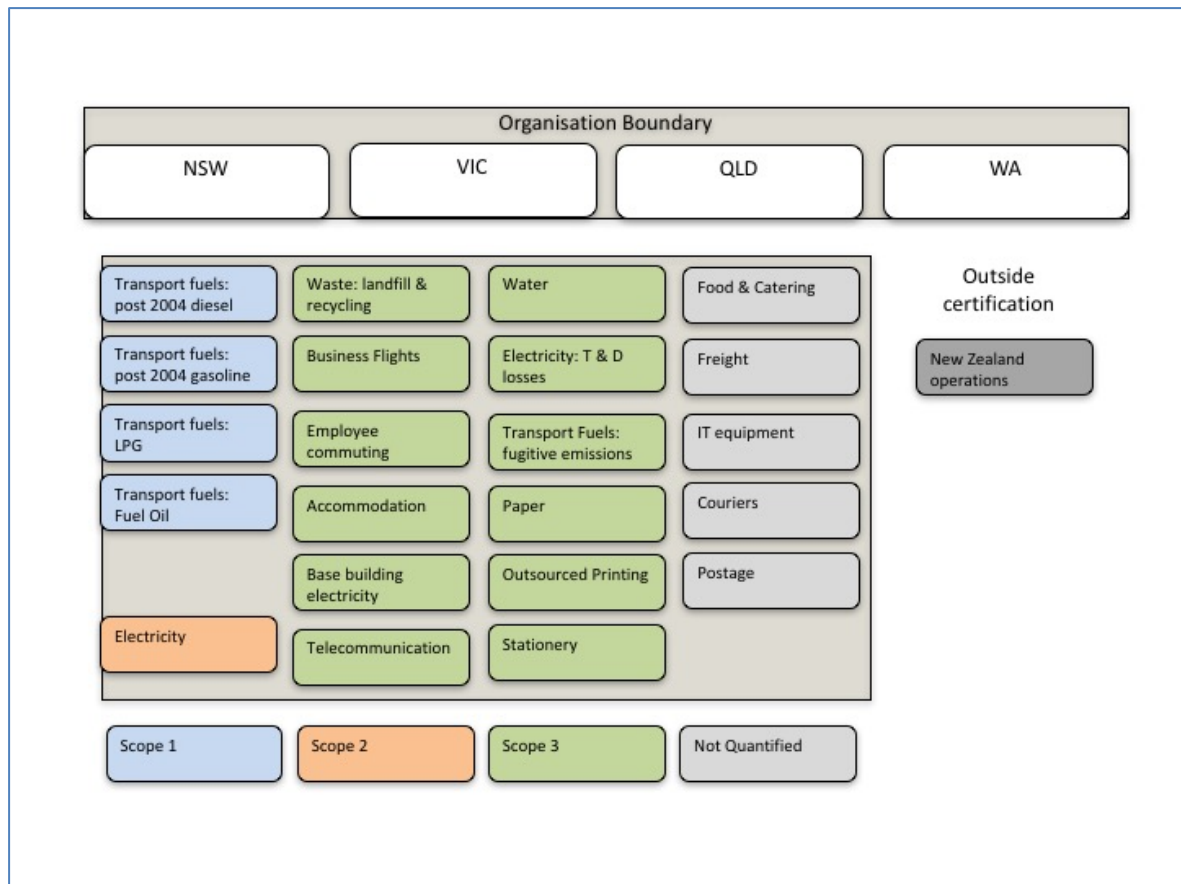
Organisation Boundary

NSW

VIC

QLD

WA

Transport fuels: post 2004 diesel

Transport fuels: post 2004 gasoline

Transport fuels: LPG

Transport fuels: Fuel Oil

Electricity

Waste: landfill & recycling

Business Flights

Employee commuting

Accommodation

Base building electricity

Telecommunication

Water

Electricity: T & D losses

Transport Fuels: fugitive emissions

Paper

Outsourced Printing

Stationery

Food & Catering

Freight

IT equipment

Couriers

Postage

Outside certification

New Zealand operations

Scope 1

Scope 2

Scope 3

Not Quantified